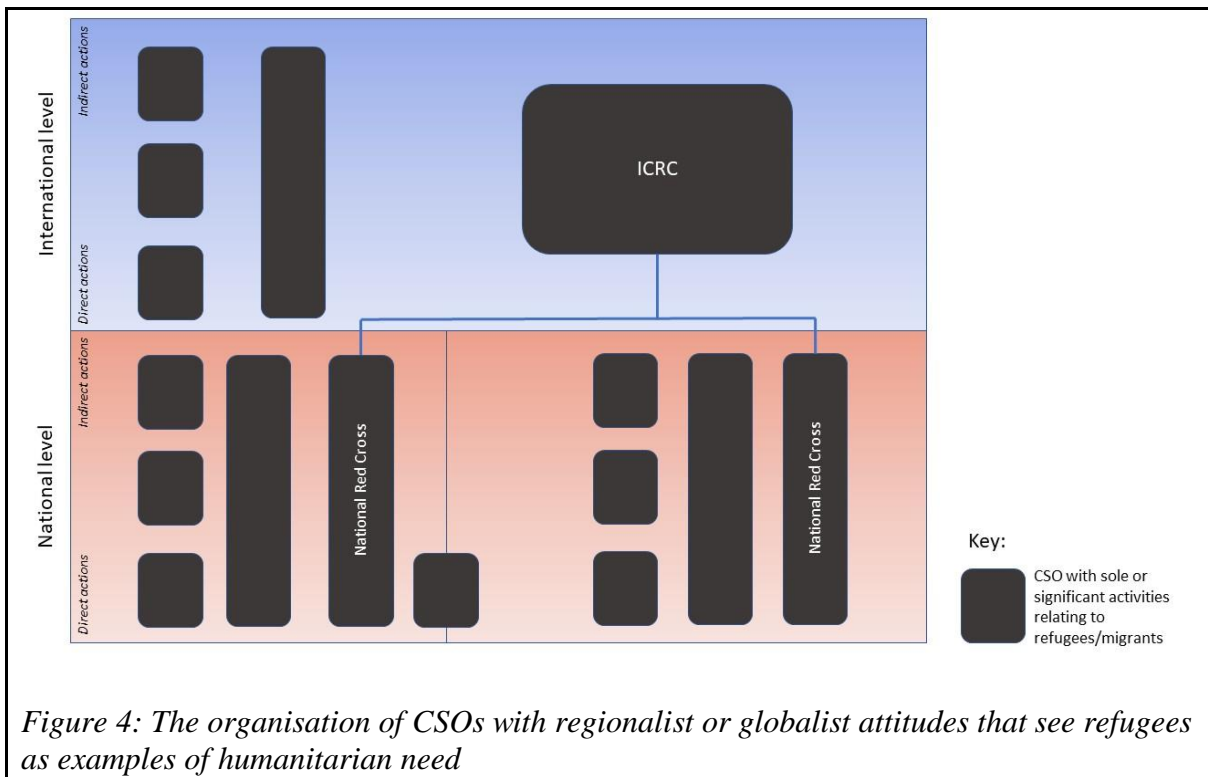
International level

Indirect actions

Direct actions

ICRC

National level

Indirect actions

Direct actions

National Red Cross

National Red Cross

Key:

CSO with sole or significant activities relating to refugees/migrants

Figure 4: The organisation of CSOs with regionalist or globalist attitudes that see refugees as examples of humanitarian need